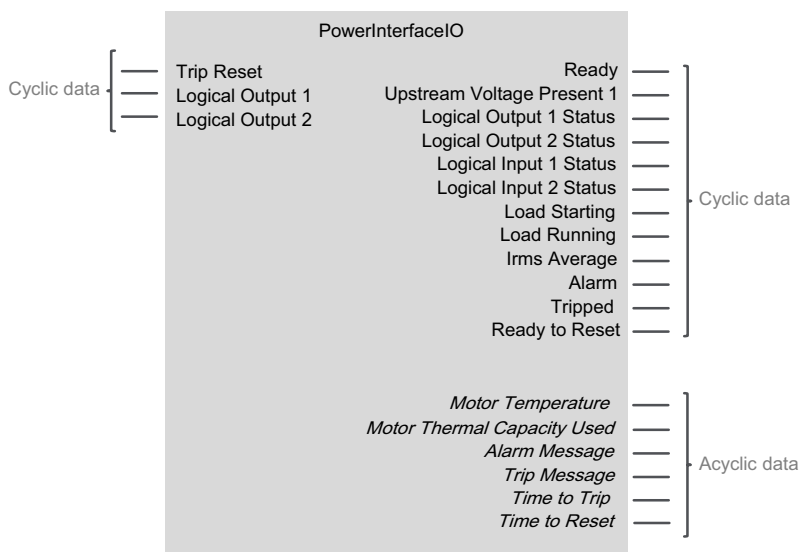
PowerInterfaceIO

Cyclic data

Trip Reset
Logical Output 1
Logical Output 2

Ready
Upstream Voltage Present 1
Logical Output 1 Status
Logical Output 2 Status
Logical Input 1 Status
Logical Input 2 Status
Load Starting
Load Running
Irms Average
Alarm
Tripped
Ready to Reset

Cyclic data

*Motor Temperature*
*Motor Thermal Capacity Used*
*Alarm Message*
*Trip Message*
*Time to Trip*
*Time to Reset*

Acyclic data